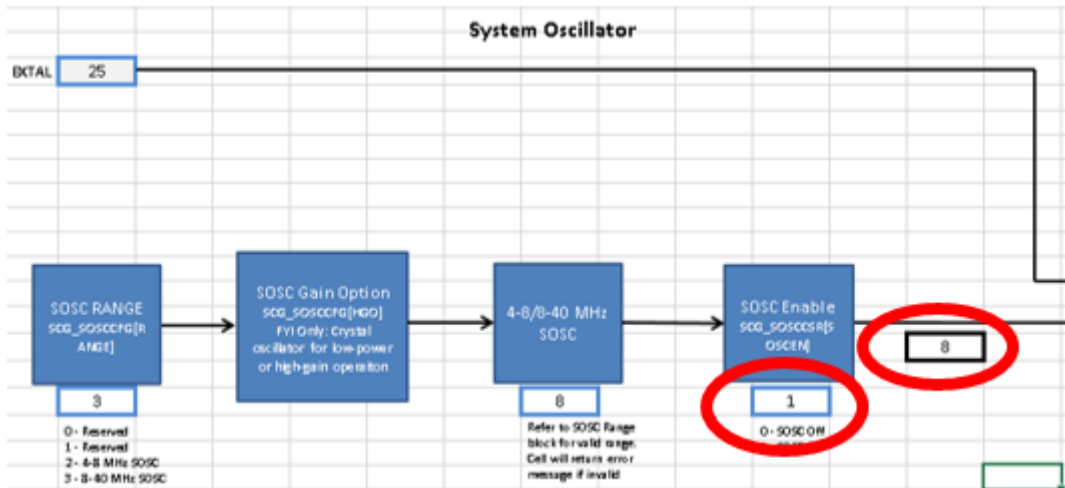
System Oscillator

EXTAL 25

SOSC RANGE
SCG_SOSCCFG[RANGE]

3

0 - Reserved
1 - Reserved
2 - 4-8 MHz SOSC
3 - 8-40 MHz SOSC

SOSC Gain Option
SCG_SOSCCFG[HGO]
FYI Only: Crystal oscillator for low-power or high-gain operaiton

4-8/8-40 MHz SOSC

8

Refer to SOSC Range block for valid range. Cell will return error message if invalid

SOSC Enable
SCG_SOSCCSR[SOSCEN]

1

0 - SOSC OFF

8